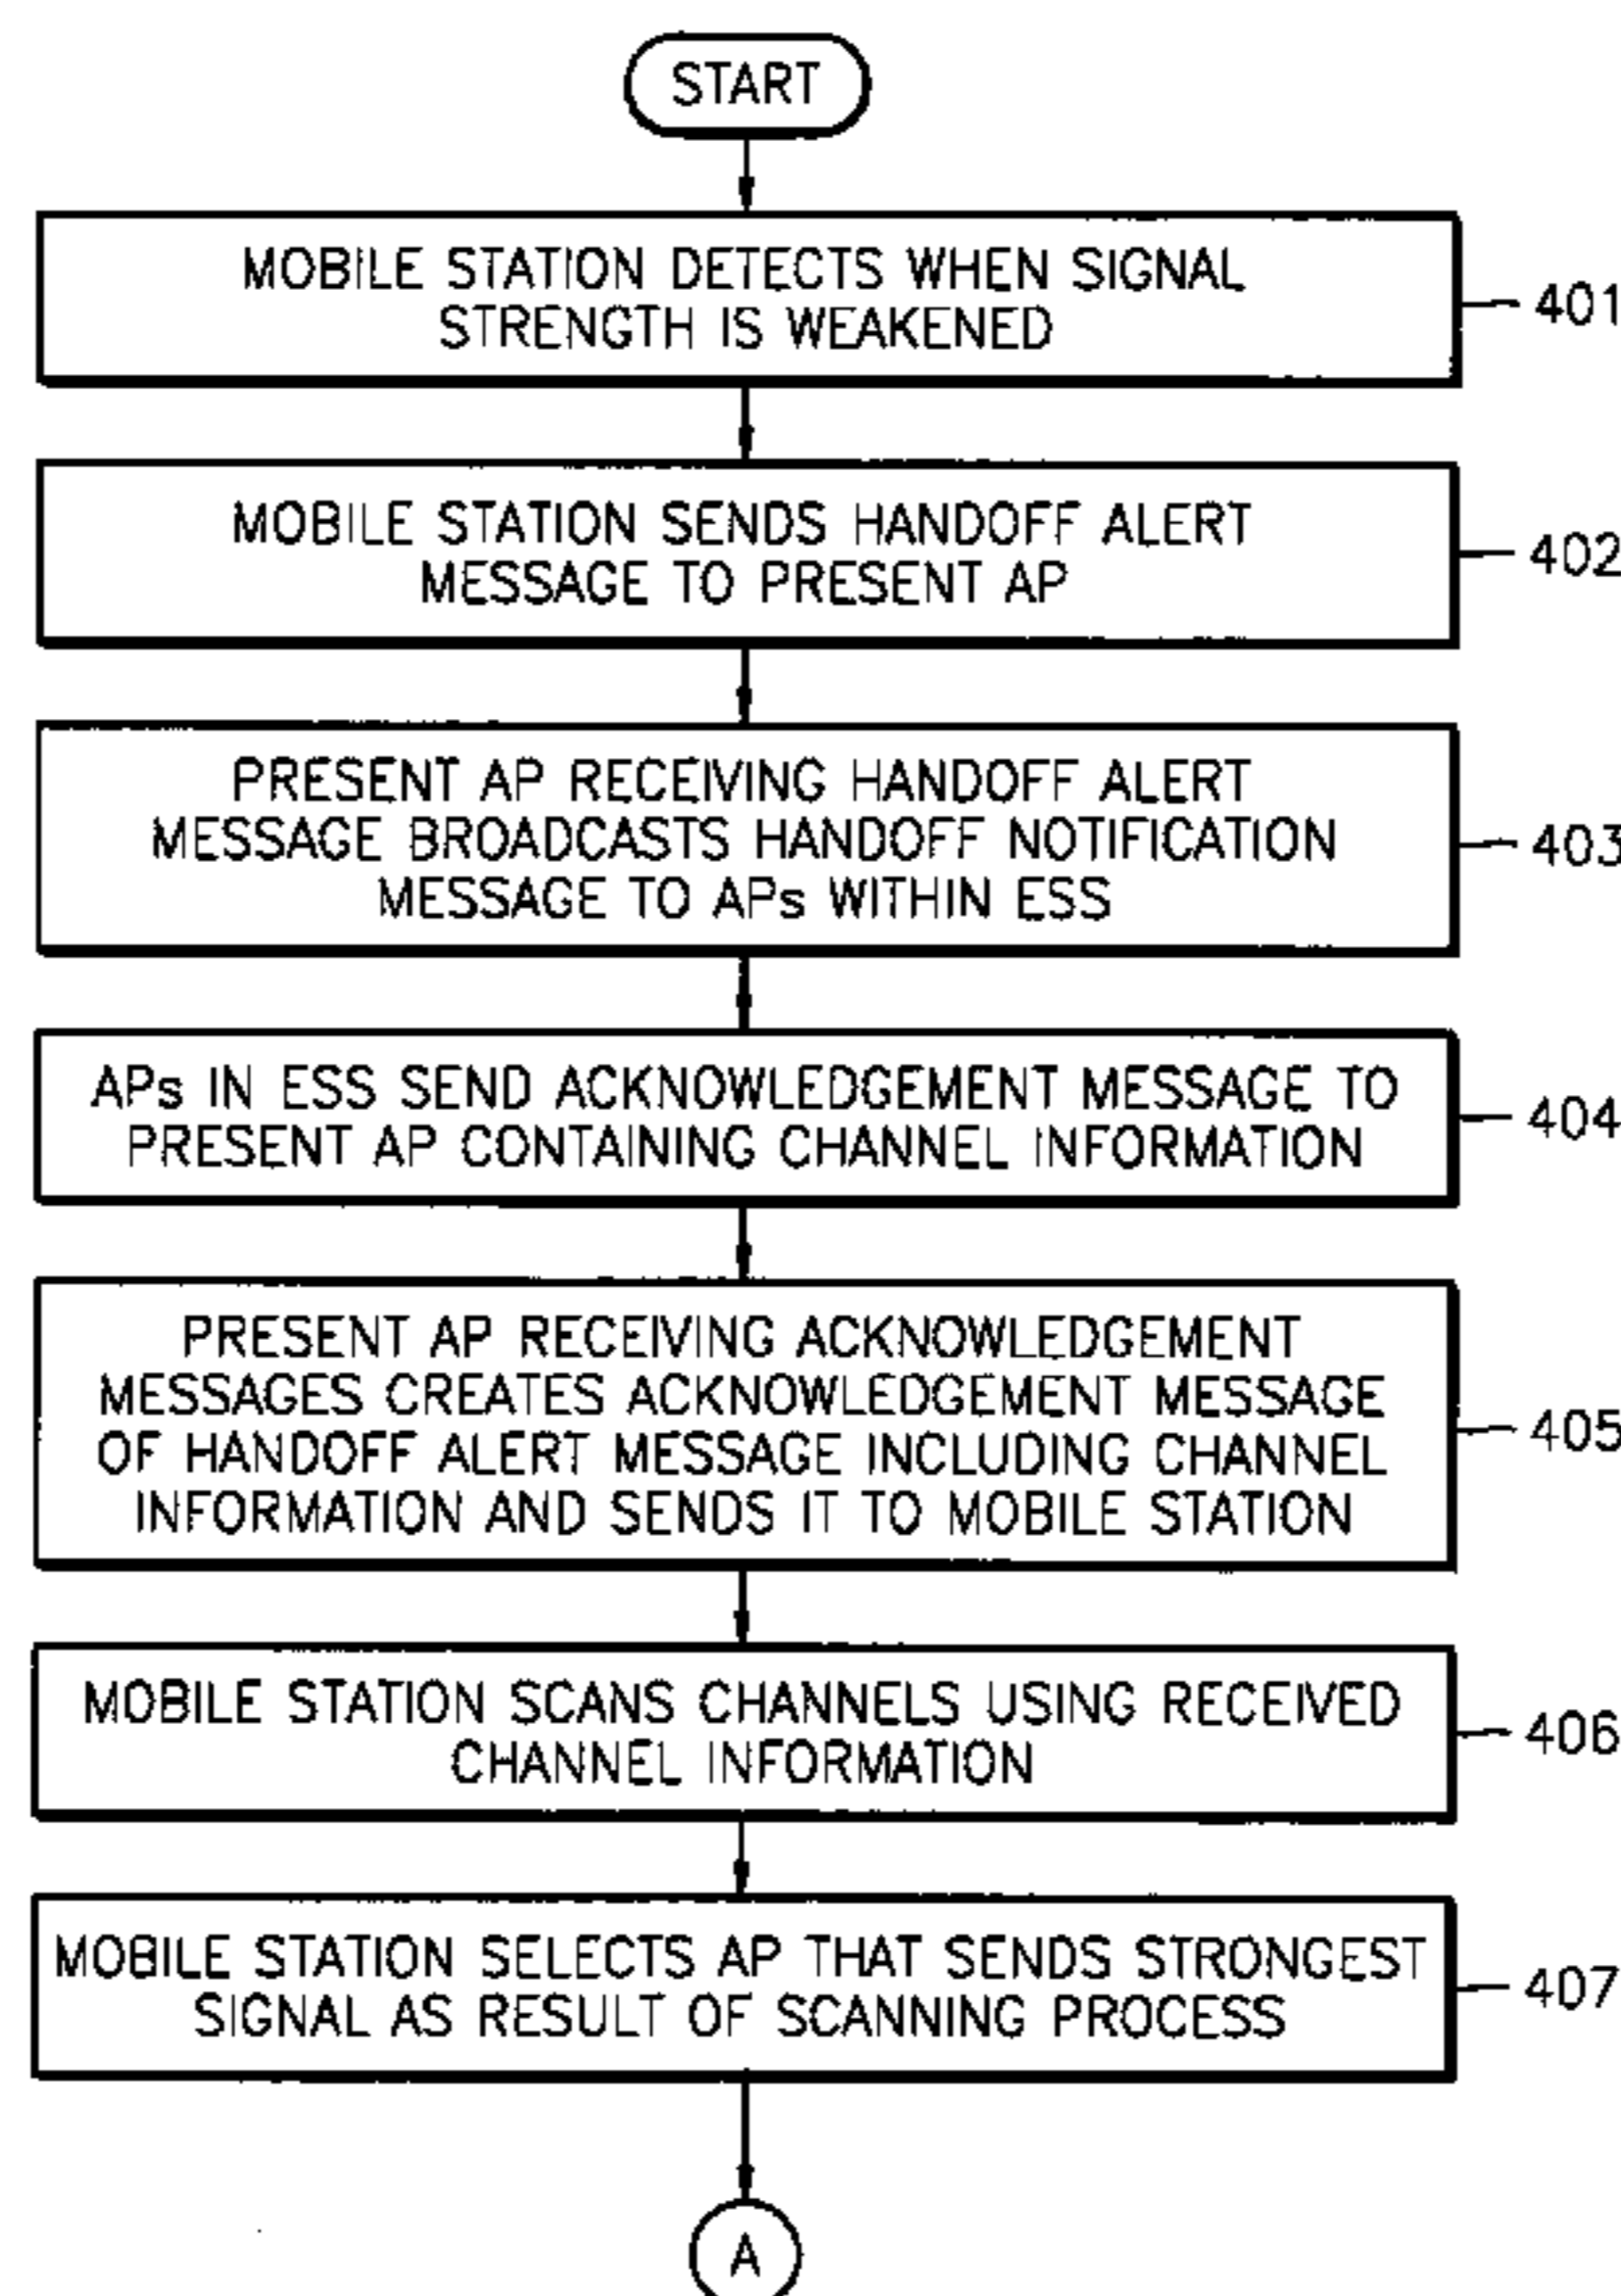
START

MOBILE STATION DETECTS WHEN SIGNAL STRENGTH IS WEAKENED

401

MOBILE STATION SENDS HANDOFF ALERT MESSAGE TO PRESENT AP

402

PRESENT AP RECEIVING HANDOFF ALERT MESSAGE BROADCASTS HANDOFF NOTIFICATION MESSAGE TO APs WITHIN ESS

403

APs IN ESS SEND ACKNOWLEDGEMENT MESSAGE TO PRESENT AP CONTAINING CHANNEL INFORMATION

404

PRESENT AP RECEIVING ACKNOWLEDGEMENT MESSAGES CREATES ACKNOWLEDGEMENT MESSAGE OF HANDOFF ALERT MESSAGE INCLUDING CHANNEL INFORMATION AND SENDS IT TO MOBILE STATION

405

MOBILE STATION SCANS CHANNELS USING RECEIVED CHANNEL INFORMATION

406

MOBILE STATION SELECTS AP THAT SENDS STRONGEST SIGNAL AS RESULT OF SCANNING PROCESS

407

A